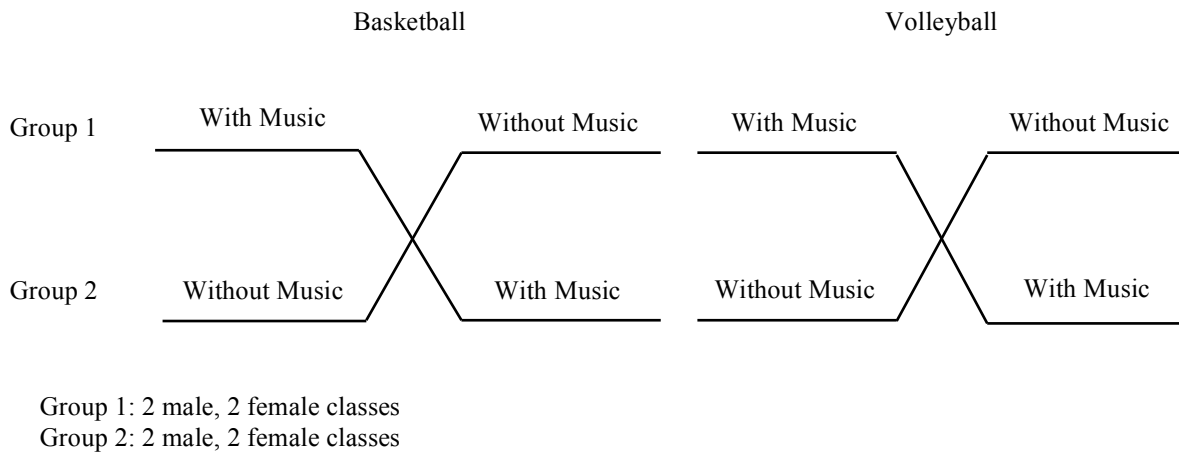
Basketball

Volleyball

Group 1

With Music

Without Music

With Music

Without Music

Group 2

Without Music

With Music

Without Music

With Music

Group 1: 2 male, 2 female classes
Group 2: 2 male, 2 female classes